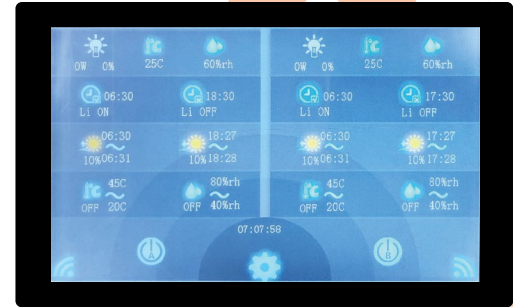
0W 0% 25C 60%rh

06:30 Li ON

18:30 Li OFF

06:30 10% 06:31

18:27 10% 18:28

45C OFF 20C

80%rh OFF 40%rh

0W 0% 25C 60%rh

06:30 Li ON

17:30 Li OFF

06:30 10% 06:31

17:27 10% 17:28

45C OFF 20C

80%rh OFF 40%rh

07:07:58